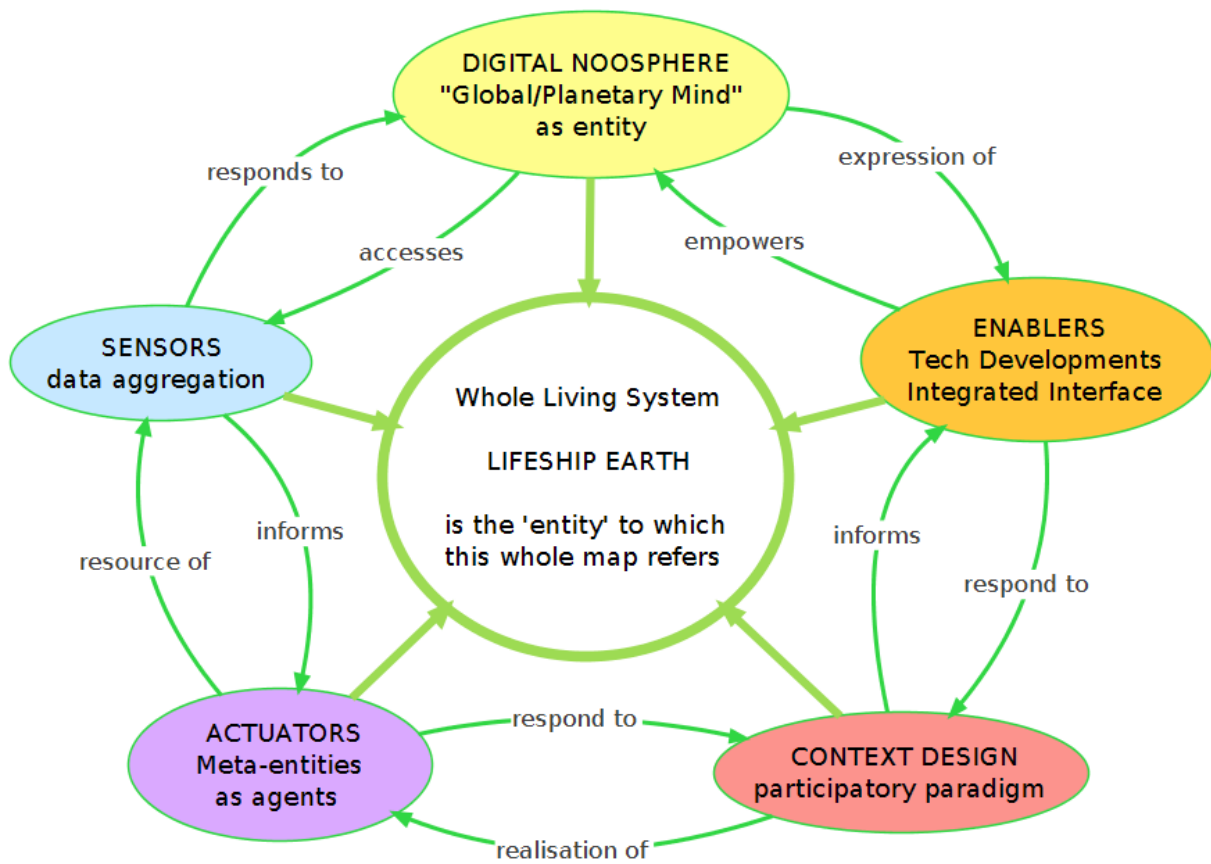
DIGITAL NOOSPHERE
"Global/Planetary Mind"
as entity

responds to

expression of

accesses

empowers

SENSORS
data aggregation

ENABLERS
Tech Developments
Integrated Interface

Whole Living System

LIFESHIP EARTH

is the 'entity' to which this whole map refers

informs

resource of

informs

respond to

ACTUATORS
Meta-entities
as agents

respond to

CONTEXT DESIGN
participatory paradigm

realisation of